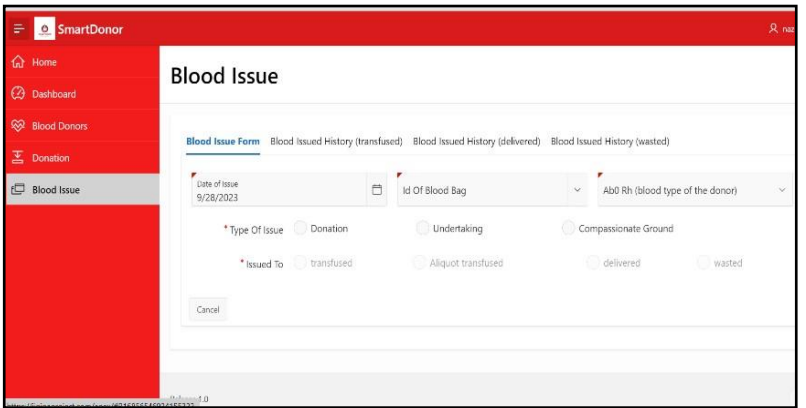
SmartDonor

naz

Home
Dashboard
Blood Donors
Donation
Blood Issue

Blood Issue

Blood Issue Form | Blood Issued History (transfused) | Blood Issued History (delivered) | Blood Issued History (wasted)

Date of Issue
9/28/2023

Id Of Blood Bag

Ab0 Rh (blood type of the donor)

* Type Of Issue  Donation  Undertaking  Compassionate Ground

* Issued To  transfused  Aliquot transfused  delivered  wasted

Cancel

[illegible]1.0
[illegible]